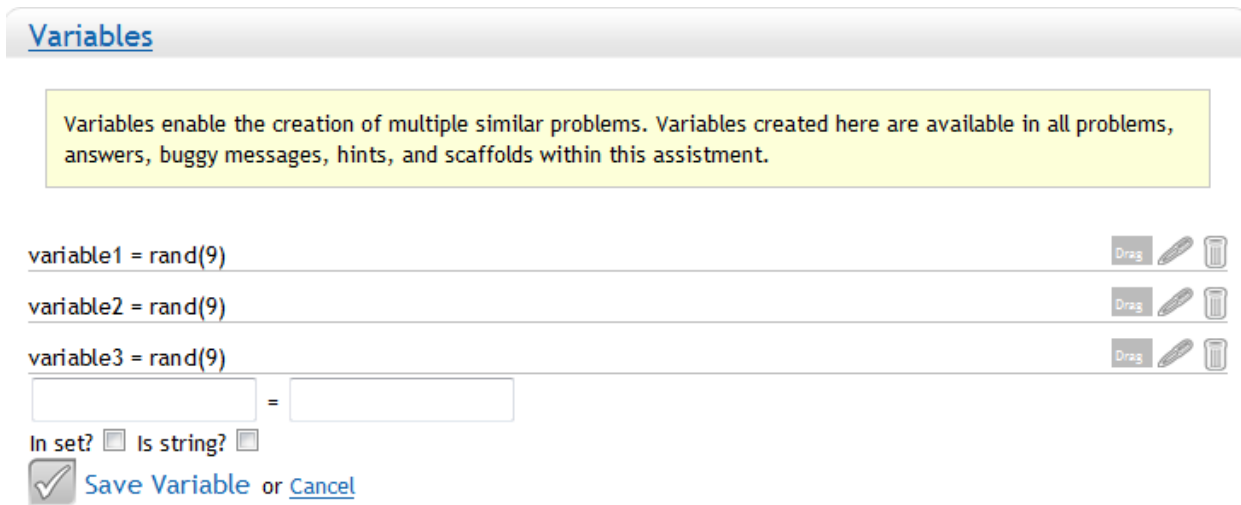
Variables

Variables enable the creation of multiple similar problems. Variables created here are available in all problems, answers, buggy messages, hints, and scaffolds within this assistment.

variable1 = rand(9) Drag

variable2 = rand(9) Drag

variable3 = rand(9) Drag

=

In set? Is string?

Save Variable or Cancel